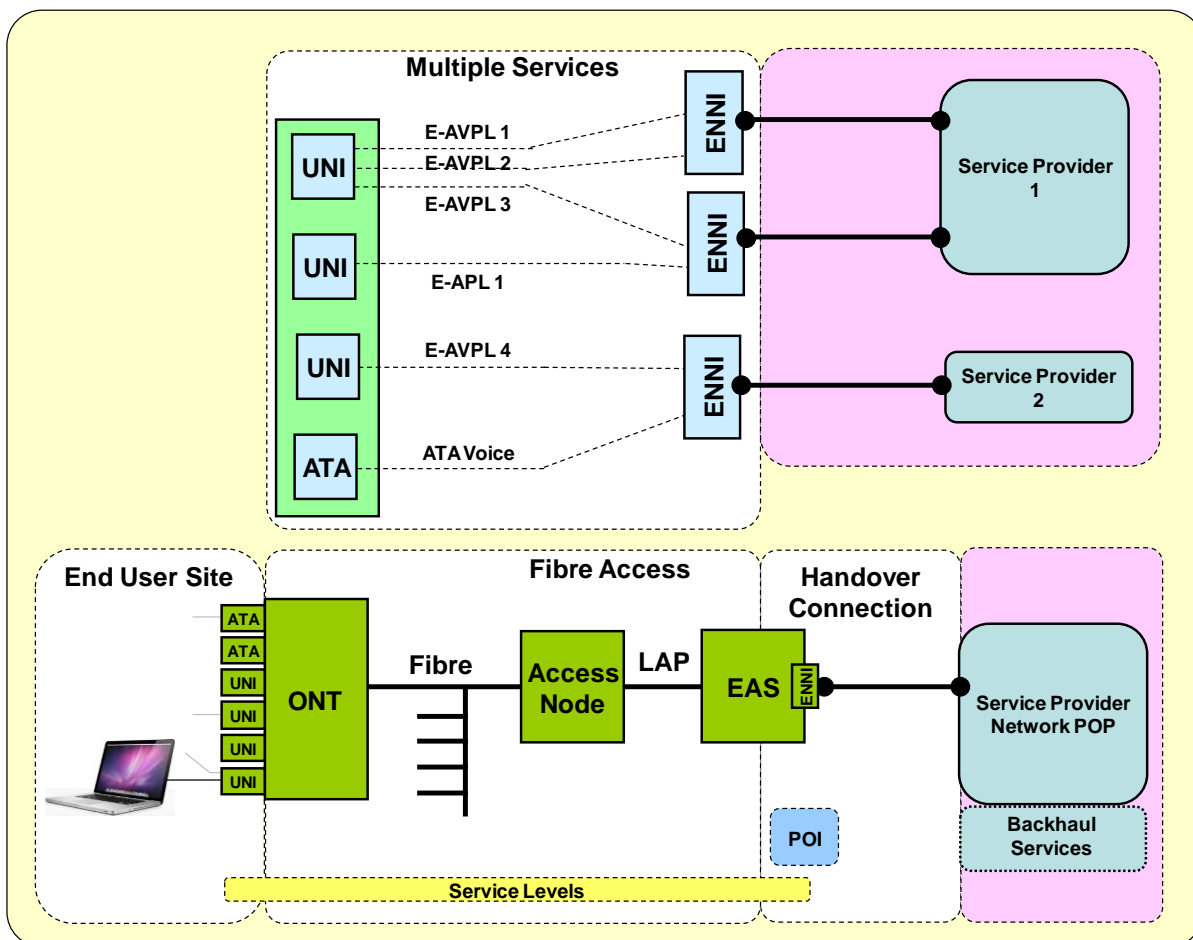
Multiple Services

UNI

UNI

UNI

ATA

E-AVPL 1

E-AVPL 2

E-AVPL 3

E-APL 1

E-AVPL 4

ATA Voice

ENNI

ENNI

ENNI

Service Provider 1

Service Provider 2

End User Site

ATA
ATA
UNI
UNI
UNI
UNI

Fibre Access

ONT

Fibre

Access Node

LAP

EAS

ENNI

Handover Connection

POI

Service Provider Network POP

Backhaul Services

Service Levels